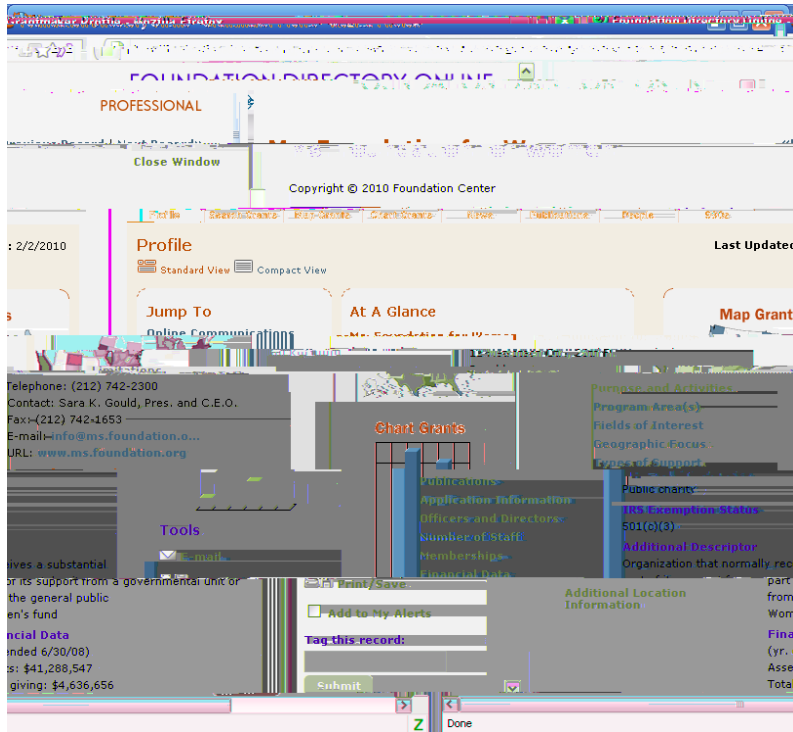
FOUNDATION DIRECTORY ONLINE

PROFESSIONAL

Close Window

Copyright © 2010 Foundation Center

: 2/2/2010

Profile

Standard View Compact View

Last Updated

Jump To

Online Communications

At A Glance

Map Grant

Telephone: (212) 742-2300

Contact: Sara K. Gould, Pres. and C.E.O.

Fax: (212) 742-1653

E-mail: info@ms.foundation.o...

URL: www.ms.foundation.org

Chart Grants

Purpose and Activities

Program Area(s)

Fields of Interest

Geographic Focus

Types of Support

Publications

Application Information

Officers and Directors

Number of Staff

Memberships

Financial Data

Public charity

IRS Exemption Status

501(c)(3)

Additional Descriptor

Organization that normally rec

Tools

E-mail

Print/Save

Add to My Alerts

Tag this record:

Submit

Additional Location Information

eives a substantial

r its support from a governmental unit or

the general public

en's fund

ncial Data

nded 6/30/08)

s: $41,288,547

giving: $4,636,656

part

from

Wom

Fina

(yr.

Asse

Tota

Done